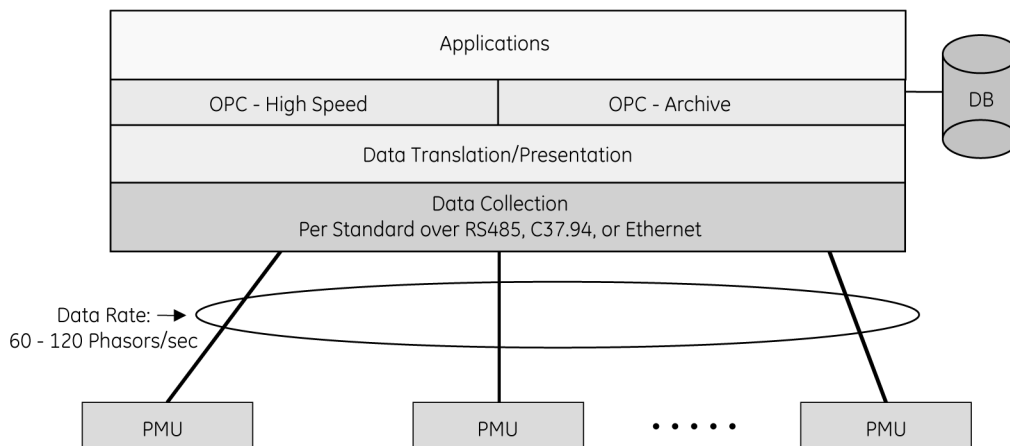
Applications

OPC - High Speed

OPC - Archive

DB

Data Translation/Presentation

Data Collection
Per Standard over RS485, C37.94, or Ethernet

Data Rate: →
60 - 120 Phasors/sec

PMU

PMU

• • • • •

PMU